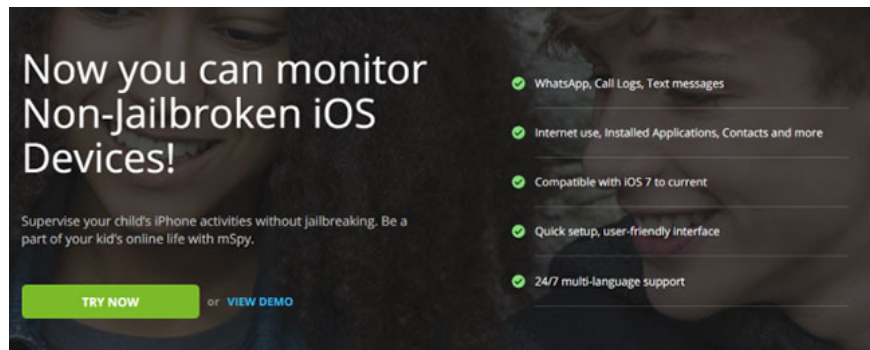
Now you can monitor Non-Jailbroken iOS Devices!

Supervise your child's iPhone activities without jailbreaking. Be a part of your kid's online life with mSpy.

TRY NOW or VIEW DEMO

WhatsApp, Call Logs, Text messages

Internet use, Installed Applications, Contacts and more

Compatible with iOS 7 to current

Quick setup, user-friendly interface

24/7 multi-language support